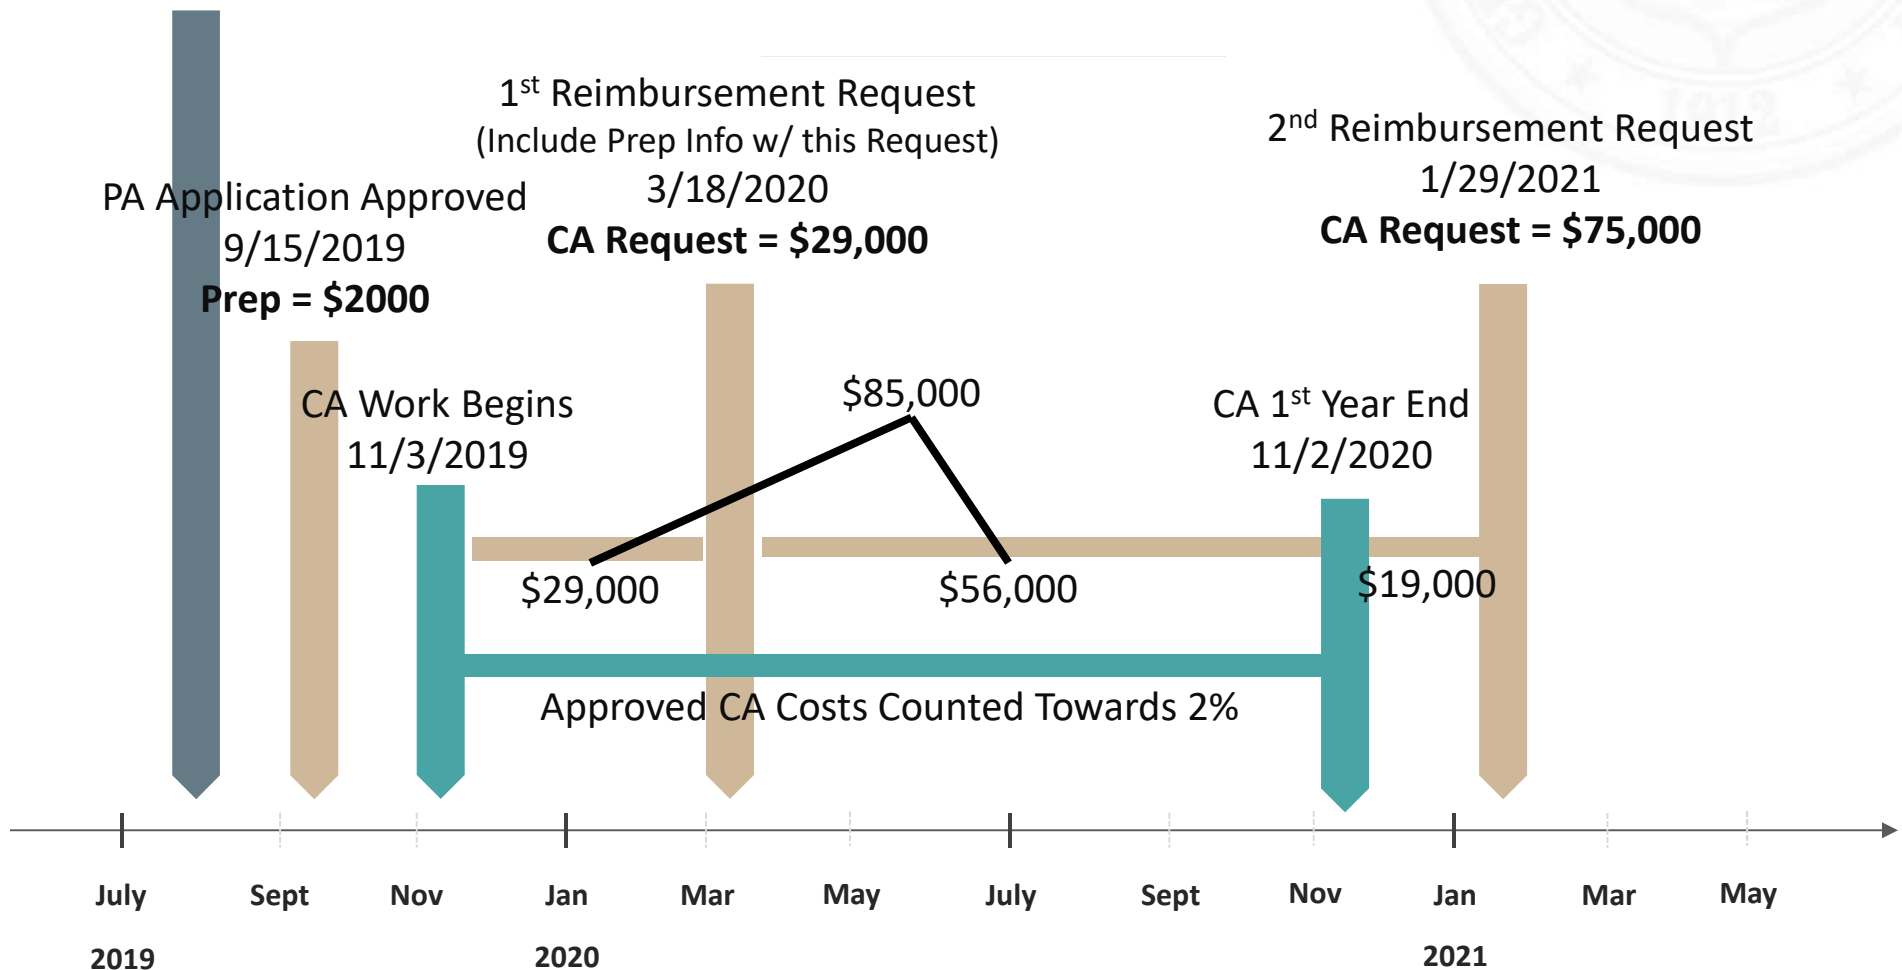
$1^{st}$ Reimbursement Request
(Include Prep Info w/ this Request)
3/18/2020
**CA Request = $29,000**

$2^{nd}$ Reimbursement Request
1/29/2021
**CA Request = $75,000**

PA Application Approved
9/15/2019
**Prep = $2000**

CA Work Begins
11/3/2019

$85,000

CA $1^{st}$ Year End
11/2/2020

$29,000

$56,000

$19,000

Approved CA Costs Counted Towards 2%

July Sept Nov Jan Mar May July Sept Nov Jan Mar May

2019 2020 2021